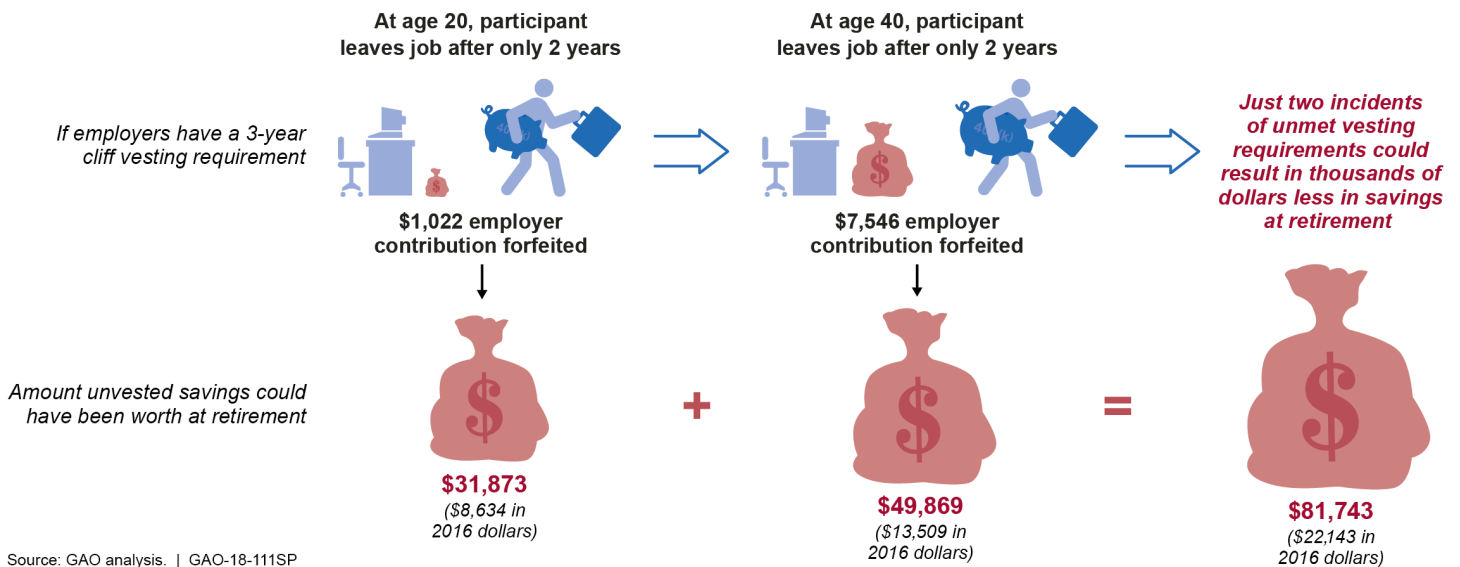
At age 20, participant leaves job after only 2 years

At age 40, participant leaves job after only 2 years

If employers have a 3-year cliff vesting requirement

401(k)

$

401(k)

$

Just two incidents of unmet vesting requirements could result in thousands of dollars less in savings at retirement

$1,022 employer contribution forfeited

$7,546 employer contribution forfeited

Amount unvested savings could have been worth at retirement

$

+

$

=

$

$31,873
($8,634 in 2016 dollars)

$49,869
($13,509 in 2016 dollars)

$81,743
($22,143 in 2016 dollars)

Source: GAO analysis. | GAO-18-111SP